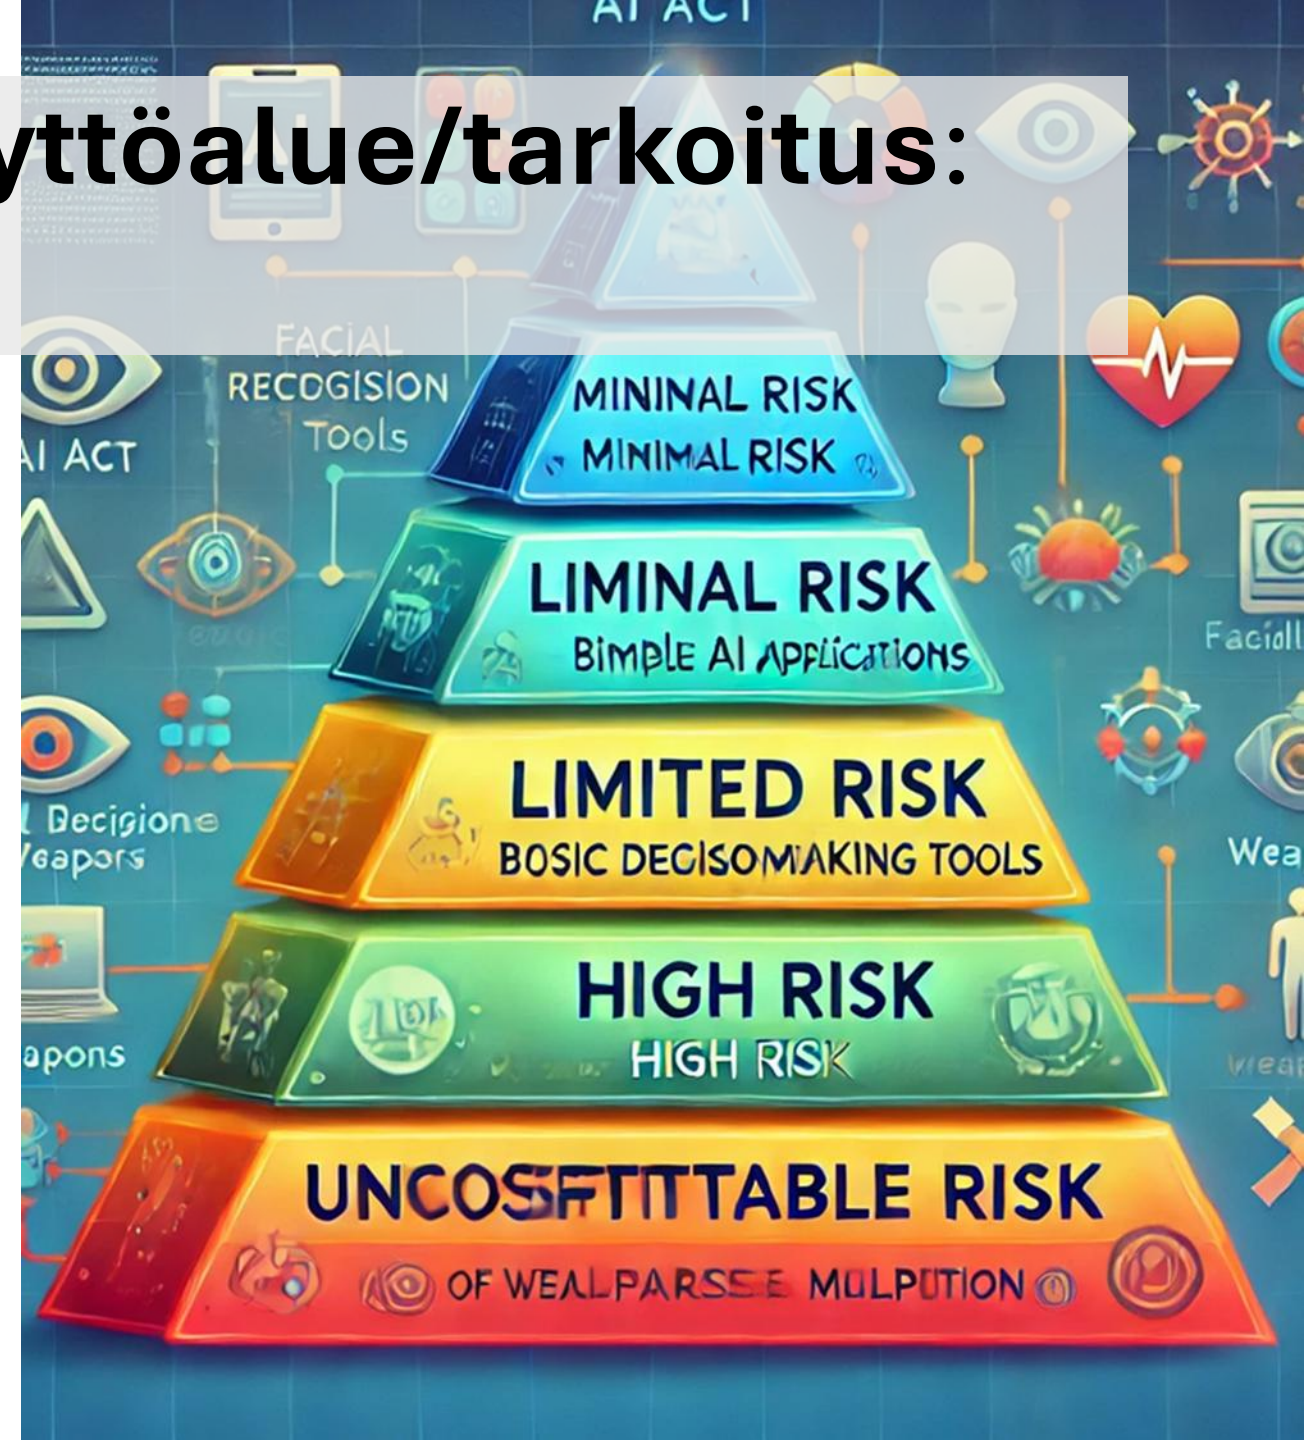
AI ACT

yttöalue/tarkoitus:

FACIAL RECOGISION Tools

AI ACT

MININAL RISK
MINIMAL RISK

LIMINAL RISK
BIMPLE AI APPLICATIONS

Faciall

l Decigione Veapors

LIMITED RISK
BOSIC DECISOMAKING TOOLS

Wea

apons

HIGH RISK
HIGH RISK

Weap

UNCOSFTITTABLE RISK
OF WEALPARSSE MULPITION